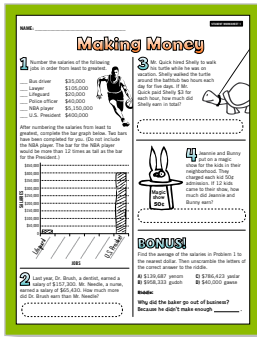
NAME: ___

STUDENT WORKSHEET

Making Money

1 Number the salaries of the following jobs in order from least to greatest.

___ Bus driver $35,000
___ Lawyer $105,000
___ Lifeguard $20,000
___ Police officer $40,000
___ NBA player $5,150,000
___ U.S. President $400,000

After numbering the salaries from least to greatest, complete the bar graph below. Two bars have been completed for you. (Do not include the NBA player. The bar for the NBA player would be more than 12 times as tall as the bar for the President.)

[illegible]

Lifeguard

Lawyer

JOBS

2 Last year, Dr. Brush, a dentist, earned a salary of $157,300. Mr. Needle, a nurse, earned a salary of $65,430. How much more did Dr. Brush earn than Mr. Needle?

3 Mr. Quick hired Shelly to walk his turtle while he was on vacation. Shelly walked the turtle around the bathtub two hours each day for five days. If Mr. Quick paid Shelly $3 for each hour, how much did Shelly earn in total?

Magic show 50¢

4 Jeannie and Bunny put on a magic show for the kids in their neighborhood. They charged each kid 50¢ admission. If 12 kids came to their show, how much did Jeannie and Bunny earn?

BONUS!
Find the average of the salaries in Problem 1 to the nearest dollar. Then unscramble the letters of the correct answer to the riddle.

A) $139,687 yerom
B) $958,333 gudoh
C) $786,433 yelar
D) $40,000 guase

Riddle:
Why did the baker go out of business?
Because he didn't make enough ___.